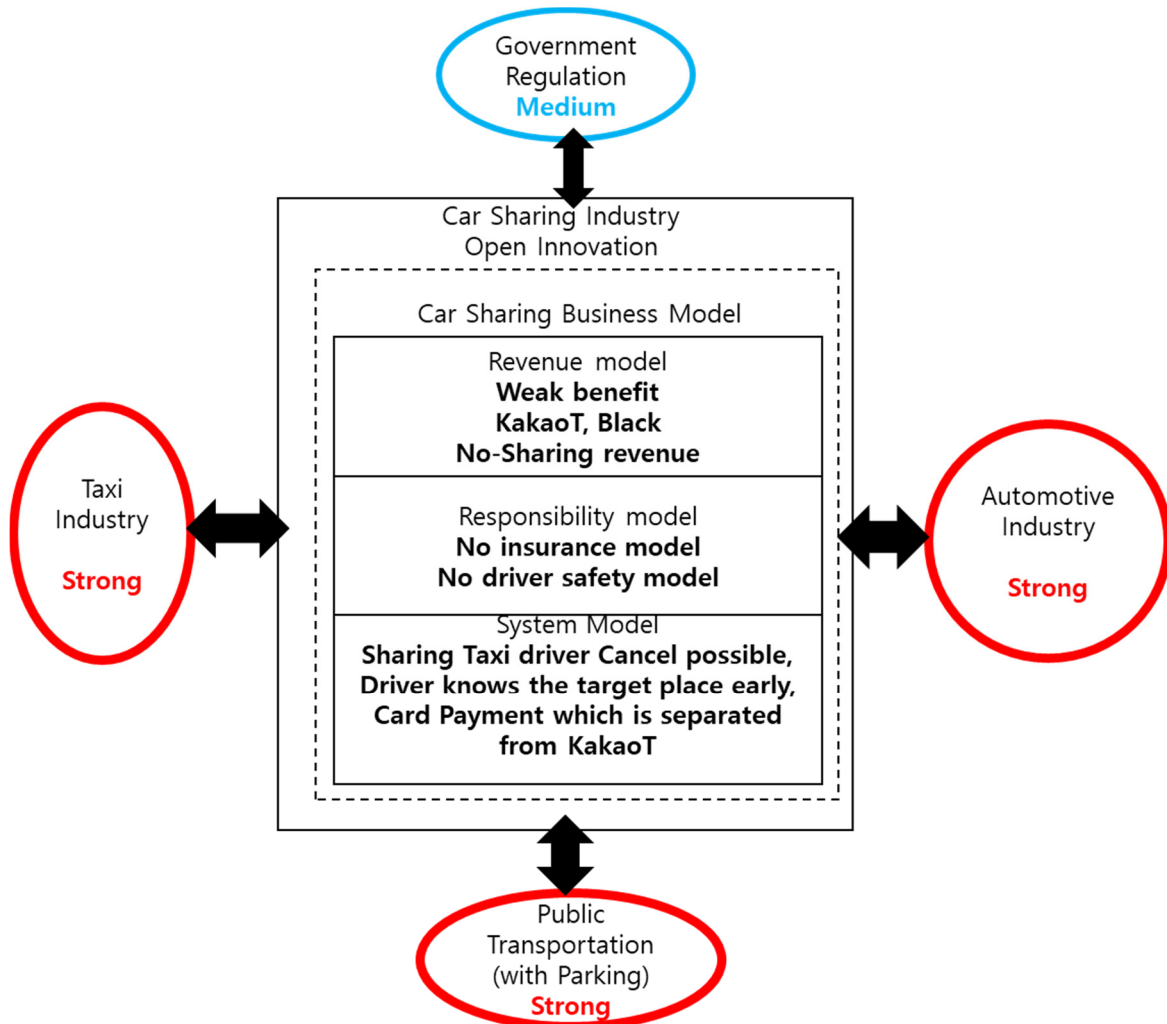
Government Regulation
Medium

Car Sharing Industry
Open Innovation

Car Sharing Business Model

Revenue model
Weak benefit
KakaoT, Black
No-Sharing revenue

Responsibility model
No insurance model
No driver safety model

System Model
Sharing Taxi driver Cancel possible, Driver knows the target place early, Card Payment which is separated from KakaoT

Taxi Industry
Strong

Automotive Industry
Strong

Public Transportation (with Parking)
Strong